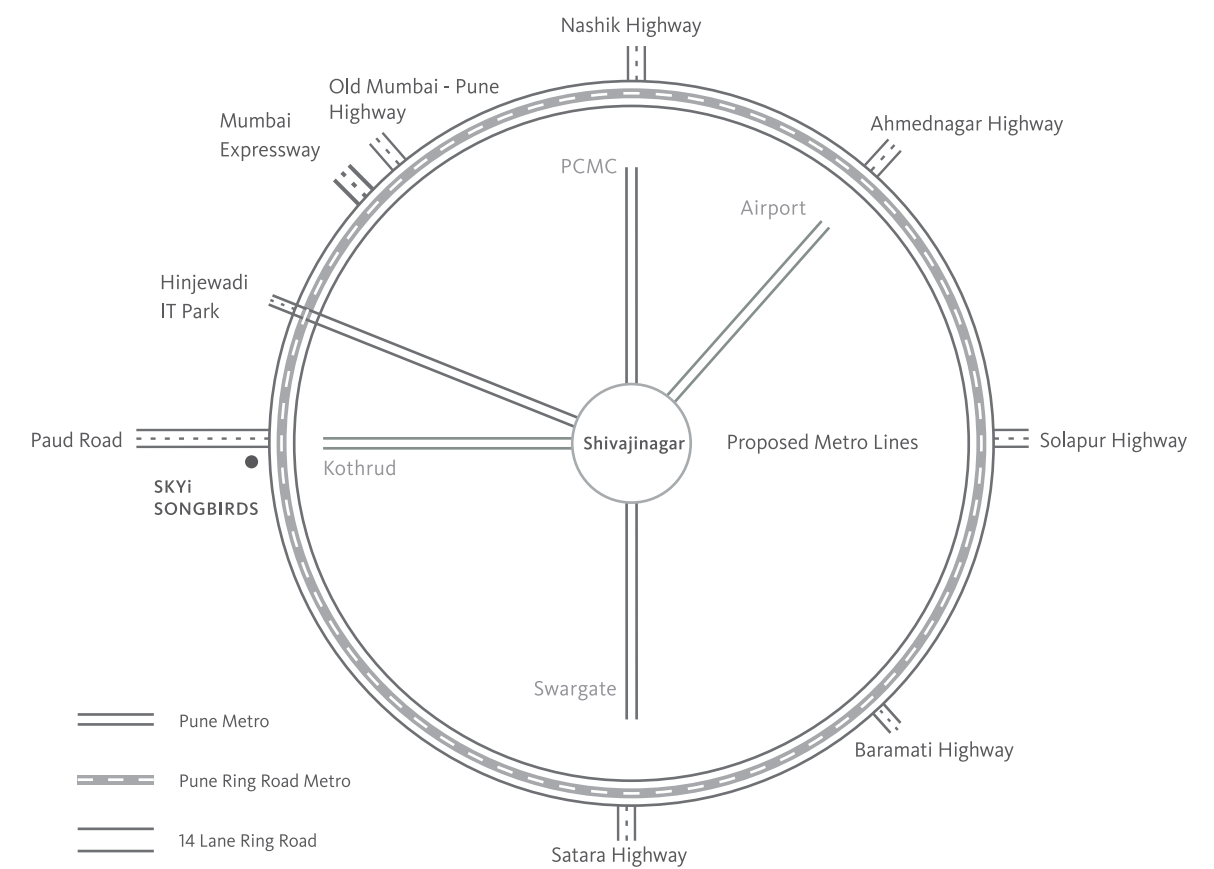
Nashik Highway

Old Mumbai - Pune Highway

Mumbai Expressway

Ahmednagar Highway

PCMC

Airport

Hinjewadi IT Park

Paud Road

Shivajinagar

Proposed Metro Lines

Solapur Highway

Kothrud

SKYi SONGBIRDS

Swargate

Baramati Highway

Satara Highway

Pune Metro

Pune Ring Road Metro

14 Lane Ring Road